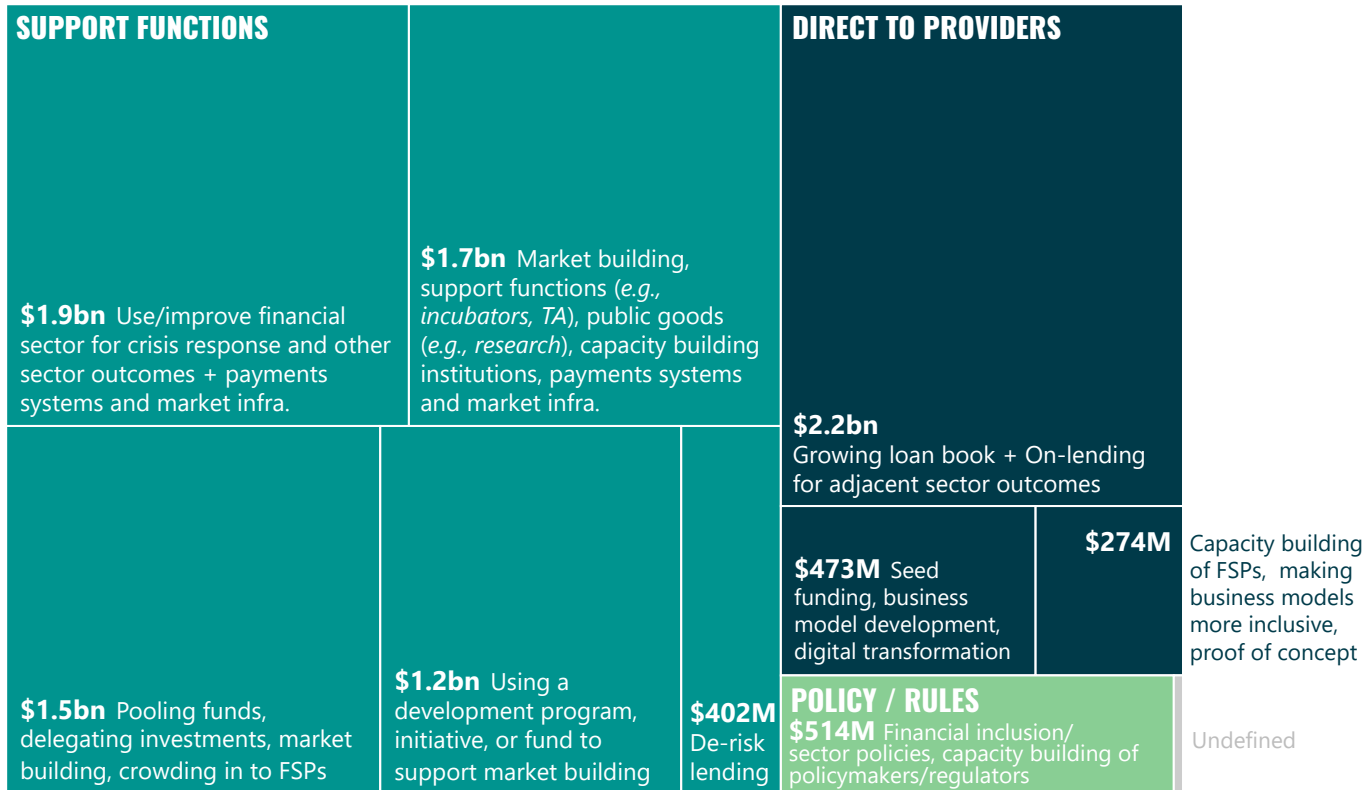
SUPPORT FUNCTIONS

$1.9bn Use/improve financial sector for crisis response and other sector outcomes + payments systems and market infra.

$1.7bn Market building, support functions (*e.g., incubators, TA*), public goods (*e.g., research*), capacity building institutions, payments systems and market infra.

$1.5bn Pooling funds, delegating investments, market building, crowding in to FSPs

$1.2bn Using a development program, initiative, or fund to support market building

$402M De-risk lending

DIRECT TO PROVIDERS

$2.2bn Growing loan book + On-lending for adjacent sector outcomes

$473M Seed funding, business model development, digital transformation

$274M

Capacity building of FSPs, making business models more inclusive, proof of concept

POLICY / RULES

$514M Financial inclusion/ sector policies, capacity building of policymakers/regulators

Undefined